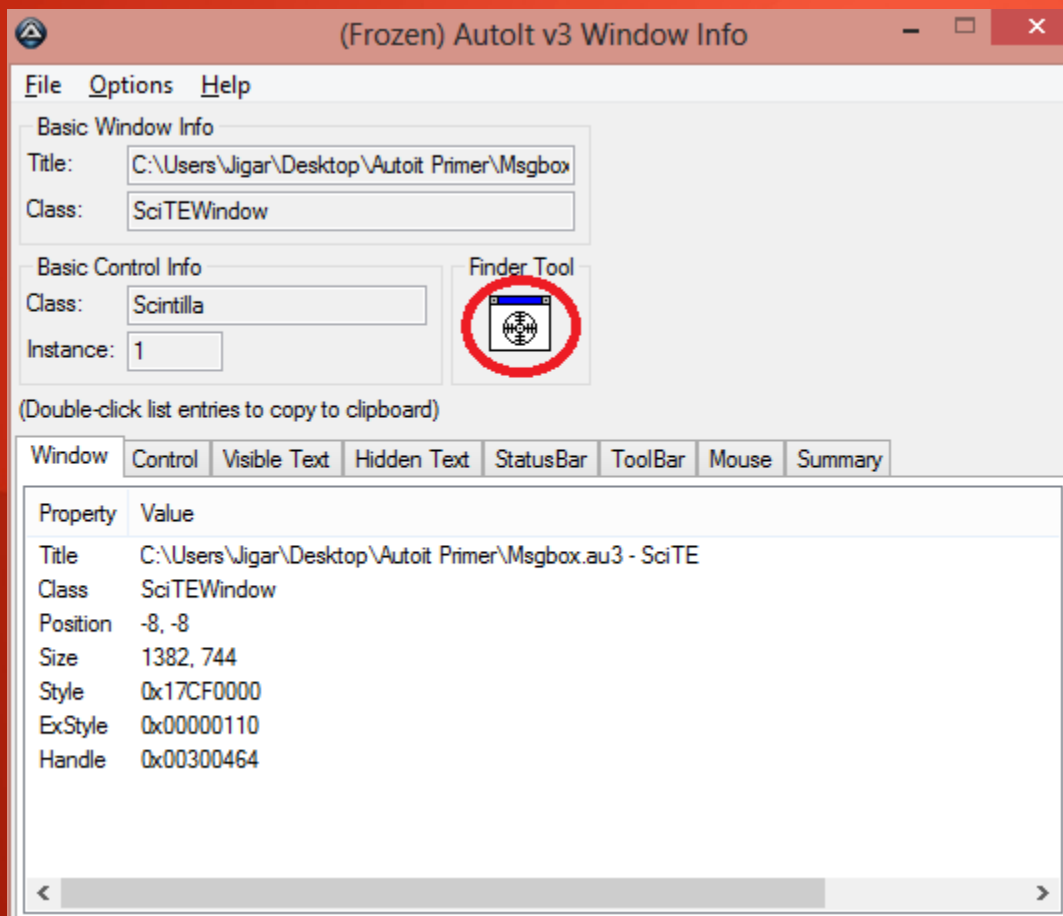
(Frozen) AutoIt v3 Window Info

File Options Help

Basic Window Info
Title: C:\Users\Jigar\Desktop\Autoit Primer\Msgbox
Class: SciTEWindow

Basic Control Info
Class: Scintilla
Instance: 1

Finder Tool

(Double-click list entries to copy to clipboard)

Window | Control | Visible Text | Hidden Text | StatusBar | ToolBar | Mouse | Summary

| Property | Value |
|---|---|
| Title | C:\Users\Jigar\Desktop\Autoit Primer\Msgbox.au3 - SciTE |
| Class | SciTEWindow |
| Position | -8, -8 |
| Size | 1382, 744 |
| Style | 0x17CF0000 |
| ExStyle | 0x00000110 |
| Handle | 0x00300464 |